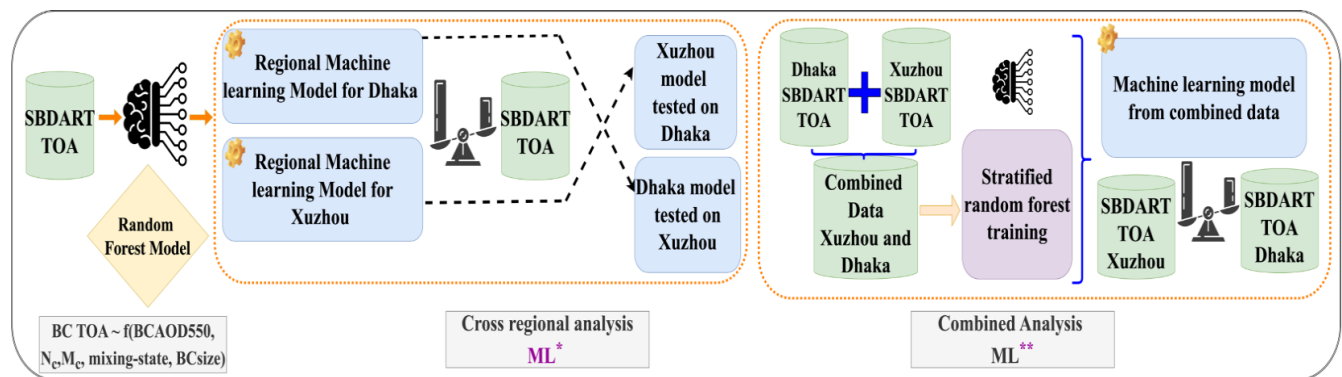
SBDART TOA

Random Forest Model

BC TOA ~ f(BCAOD550, $N_c$,$M_c$, mixing-state, BCsize)

Regional Machine learning Model for Dhaka

Regional Machine learning Model for Xuzhou

SBDART TOA

Xuzhou model tested on Dhaka

Dhaka model tested on Xuzhou

Cross regional analysis
ML$^*$

Dhaka SBDART TOA

Xuzhou SBDART TOA

Combined Data Xuzhou and Dhaka

Stratified random forest training

Machine learning model from combined data

SBDART TOA Xuzhou

SBDART TOA Dhaka

Combined Analysis
ML$^{**}$